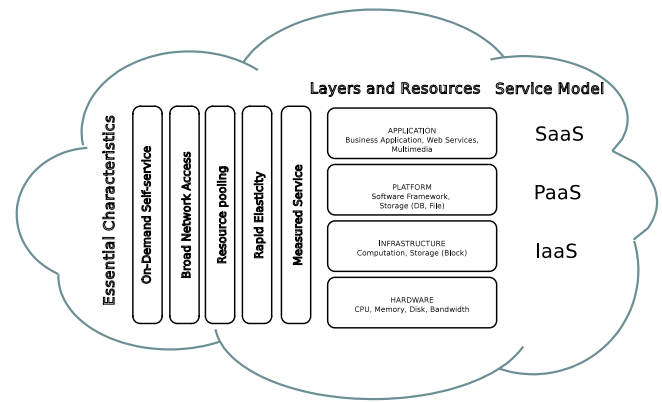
Essential Characteristics

On-Demand Self-service

Broad Network Access

Resource pooling

Rapid Elasticity

Measured Service

Layers and Resources

Service Model

APPLICATION
Business Application, Web Services, Multimedia

SaaS

PLATFORM
Software Framework, Storage (DB, File)

PaaS

INFRASTRUCTURE
Computation, Storage (Block)

IaaS

HARDWARE
CPU, Memory, Disk, Bandwidth